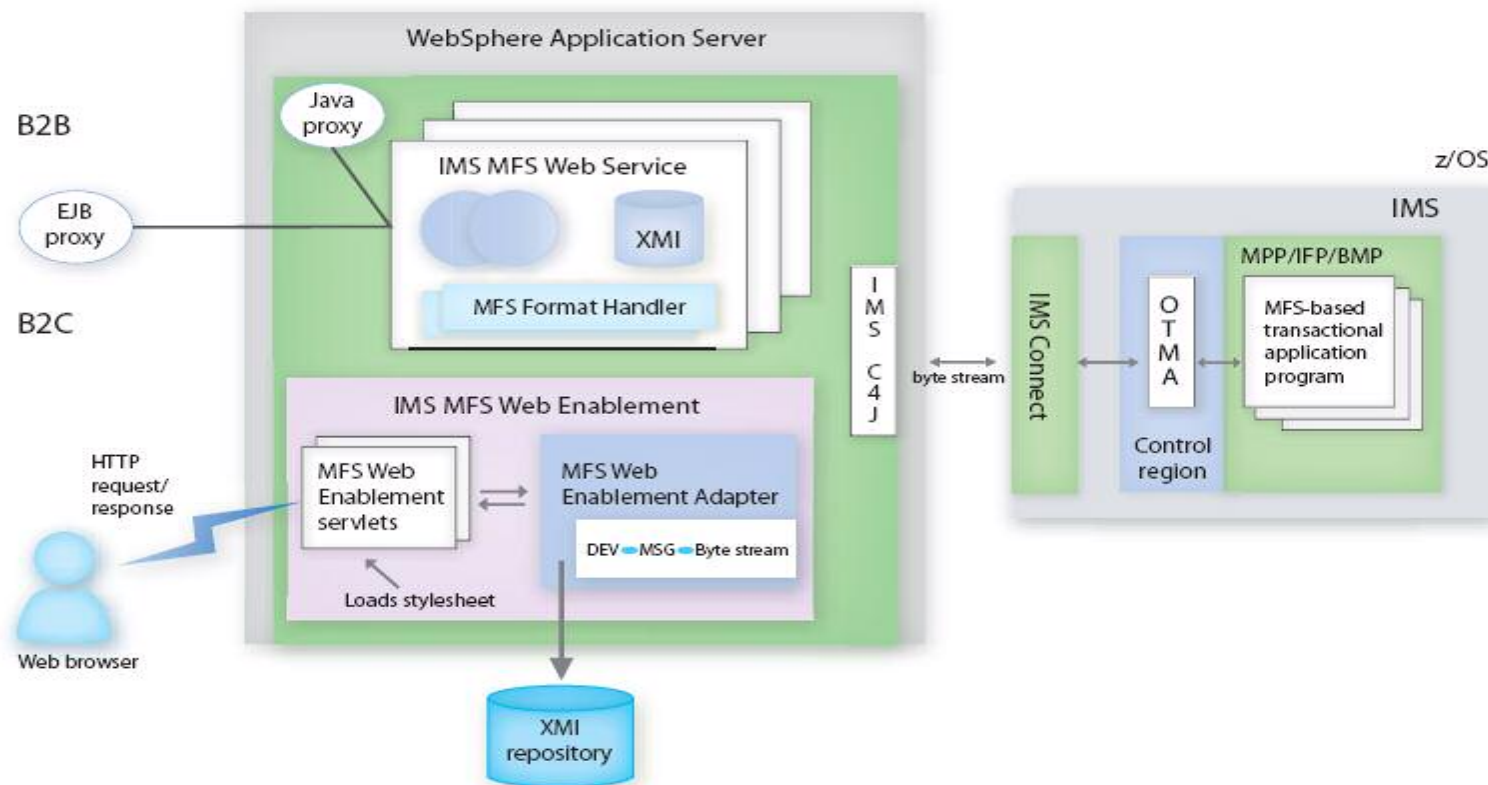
WebSphere Application Server

B2B

Java proxy

IMS MFS Web Service

XMI

MFS Format Handler

EJB proxy

B2C

IMS C4J

byte stream

z/OS

IMS

IMS Connect

OTMA

Control region

MPP/IFP/BMP

MFS-based transactional application program

IMS MFS Web Enablement

HTTP request/ response

MFS Web Enablement servlets

MFS Web Enablement Adapter

DEV MSG Byte stream

Loads stylesheet

Web browser

XMI repository